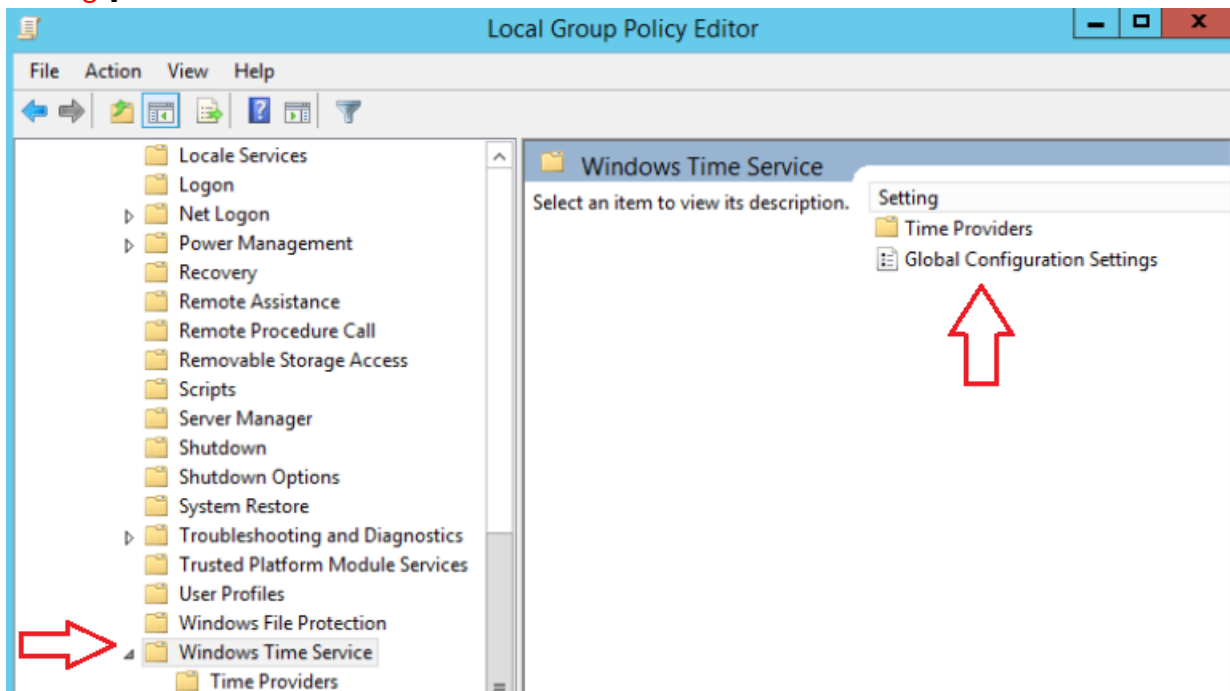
Local Group Policy Editor

File Action View Help

Locale Services
Logon
Net Logon
Power Management
Recovery
Remote Assistance
Remote Procedure Call
Removable Storage Access
Scripts
Server Manager
Shutdown
Shutdown Options
System Restore
Troubleshooting and Diagnostics
Trusted Platform Module Services
User Profiles
Windows File Protection
Windows Time Service
Time Providers

Windows Time Service

Select an item to view its description.

| Setting |
|---|
| Time Providers |
| Global Configuration Settings |